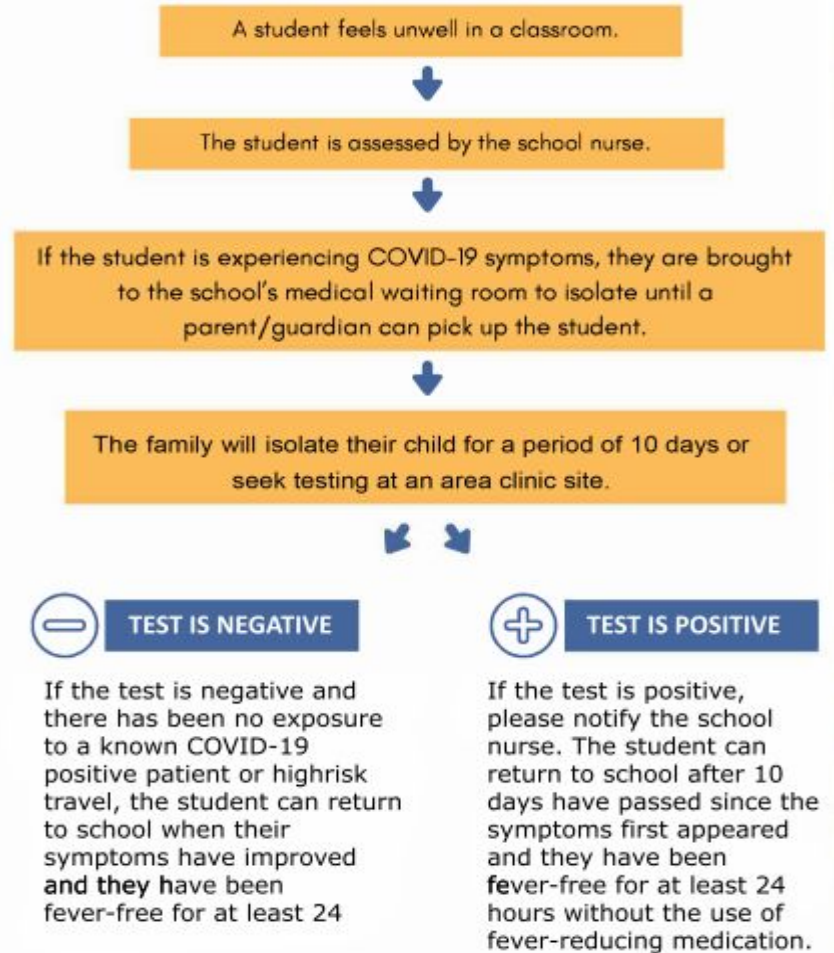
A student feels unwell in a classroom.

The student is assessed by the school nurse.

If the student is experiencing COVID-19 symptoms, they are brought to the school's medical waiting room to isolate until a parent/guardian can pick up the student.

The family will isolate their child for a period of 10 days or seek testing at an area clinic site.

TEST IS NEGATIVE

If the test is negative and there has been no exposure to a known COVID-19 positive patient or highrisk travel, the student can return to school when their symptoms have improved and they have been fever-free for at least 24

TEST IS POSITIVE

If the test is positive, please notify the school nurse. The student can return to school after 10 days have passed since the symptoms first appeared and they have been fever-free for at least 24 hours without the use of fever-reducing medication.